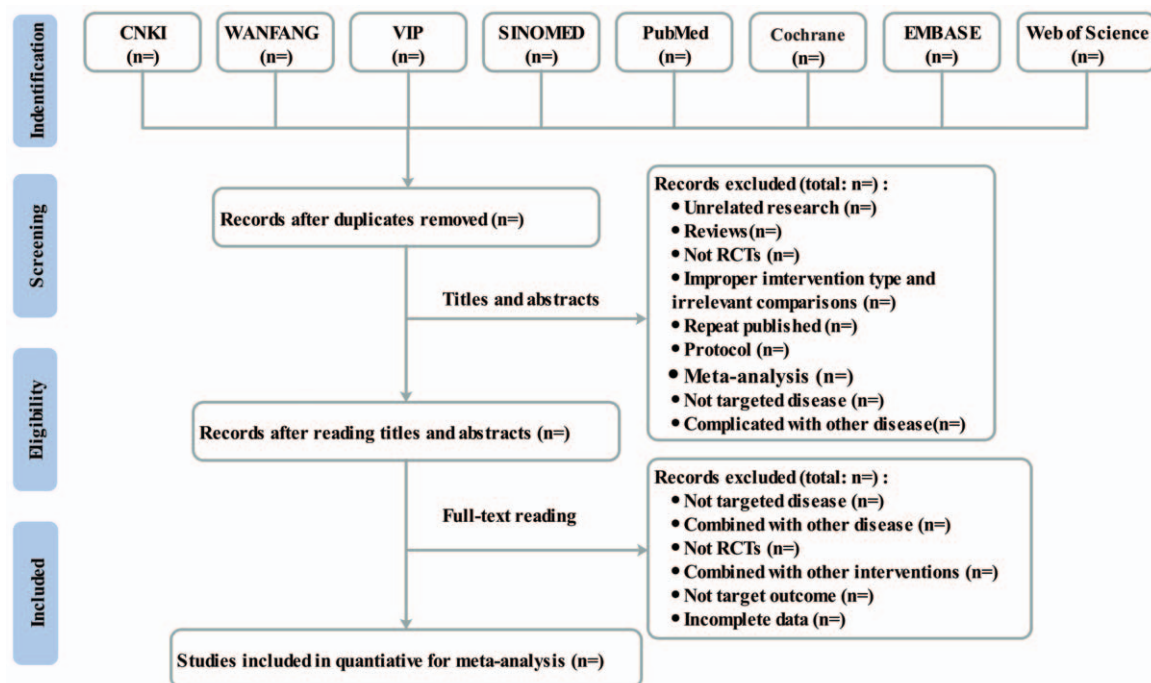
Indentification

CNKI (n=)

WANFANG (n=)

VIP (n=)

SINOMED (n=)

PubMed (n=)

Cochrane (n=)

EMBASE (n=)

Web of Science (n=)

Screening

Records after duplicates removed (n=)

Titles and abstracts

Records excluded (total: n=) :
• Unrelated research (n=)
• Reviews(n=)
• Not RCTs (n=)
• Improper imtervention type and irrelevant comparisons (n=)
• Repeat published (n=)
• Protocol (n=)
• Meta-analysis (n=)
• Not targeted disease (n=)
• Complicated with other disease(n=)

Eligibility

Records after reading titles and abstracts (n=)

Full-text reading

Records excluded (total: n=) :
• Not targeted disease (n=)
• Combined with other disease (n=)
• Not RCTs (n=)
• Combined with other interventions (n=)
• Not target outcome (n=)
• Incomplete data (n=)

Included

Studies included in quantiative for meta-analysis (n=)